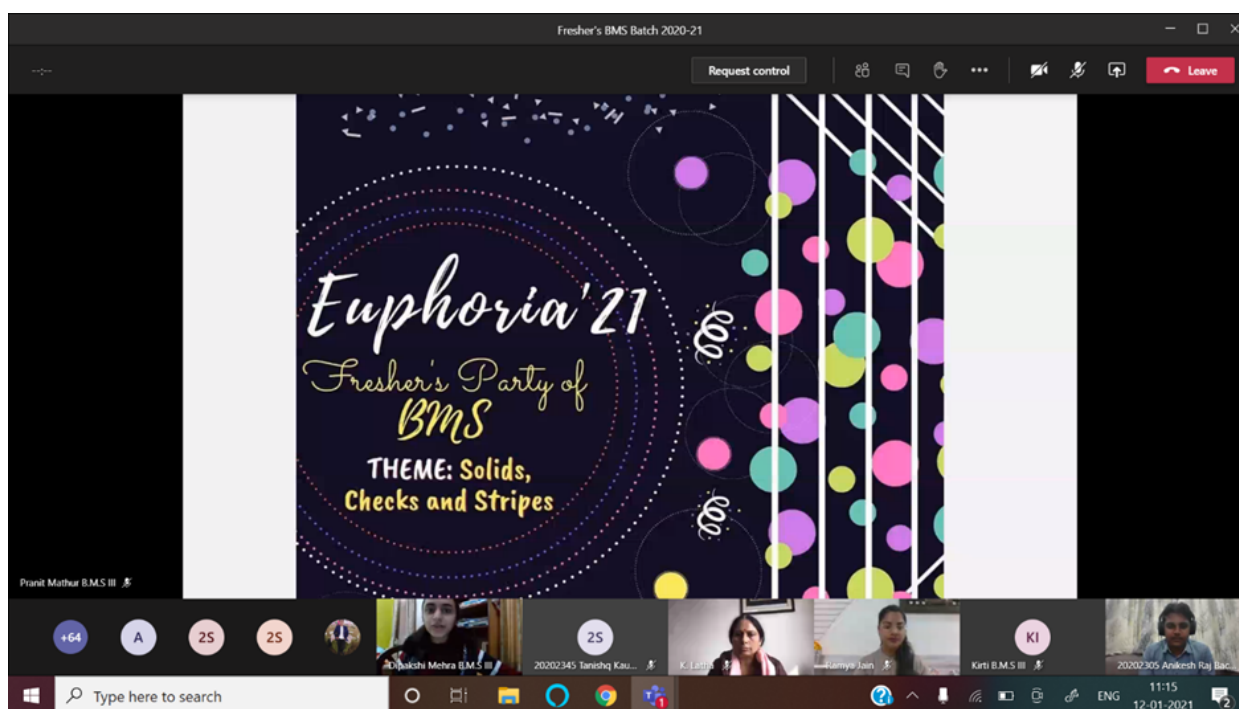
Fresher's BMS Batch 2020-21

--:--

Request control

Leave

Euphoria'21

Fresher's Party of BMS

THEME: Solids, Checks and Stripes

Pranit Mathur B.M.S III

+64

A

2S

2S

Dipakshi Mehra B.M.S III

2S

20202345 Tanishq Kau...

K. Latha

Ramya Jain

KI

Kirti B.M.S III

2020230S Anikesh Raj Bac...

Type here to search

ENG

11:15
12-01-2021

2